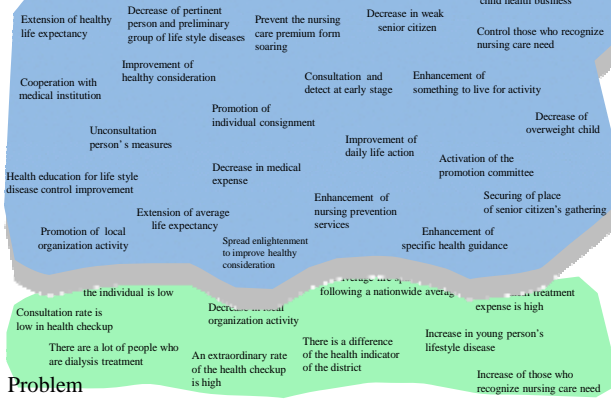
child health business

Extension of healthy life expectancy

Decrease of pertinent person and preliminary group of life style diseases

Prevent the nursing care premium form soaring

Decrease in weak senior citizen

Control those who recognize nursing care need

Improvement of healthy consideration

Cooperation with medical institution

Consultation and detect at early stage

Enhancement of something to live for activity

Promotion of individual consignment

Decrease of overweight child

Unconsultation person's measures

Improvement of daily life action

Activation of the promotion committee

Health education for life style disease control improvement

Decrease in medical expense

Securing of place of senior citizen's gathering

Extension of average life expectancy

Enhancement of nursing prevention services

Promotion of local organization activity

Enhancement of specific health guidance

Spread enlightenment to improve healthy consideration

the individual is low

Average life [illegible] following a nationwide averag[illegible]

Decrease in local organization activity

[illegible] treatment expense is high

Consultation rate is low in health checkup

There are a lot of people who are dialysis treatment

An extraordinary rate of the health checkup is high

There is a difference of the health indicator of the district

Increase in young person's lifestyle disease

Increase of those who recognize nursing care need

Problem